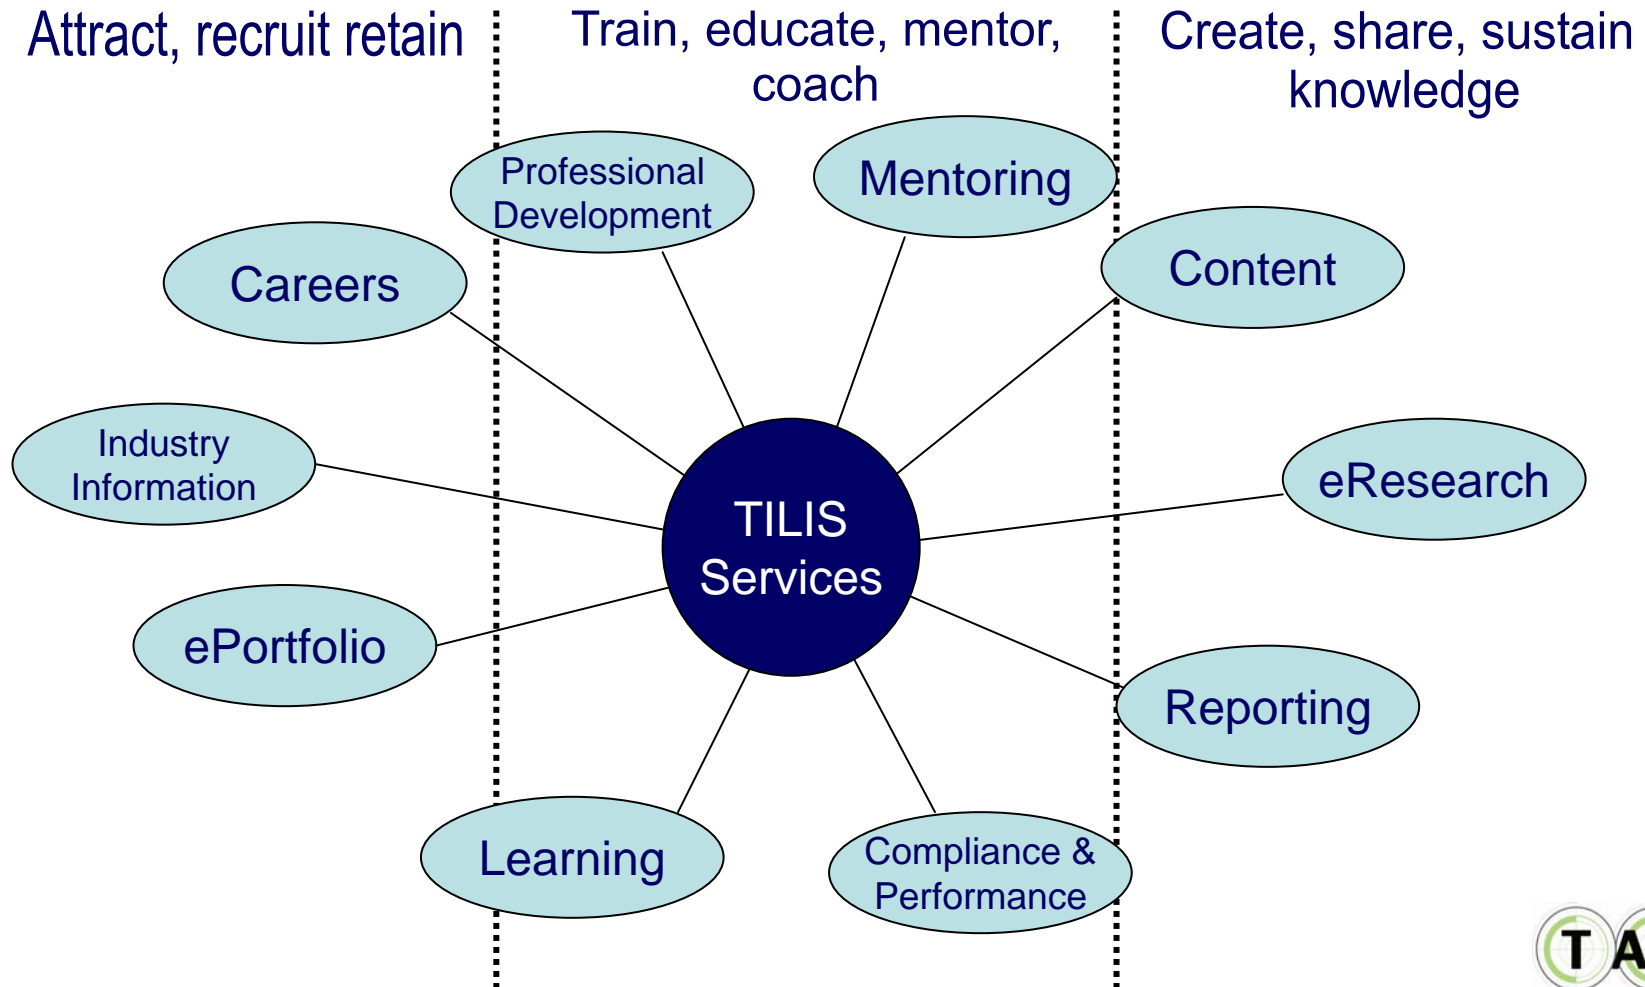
Attract, recruit retain

Train, educate, mentor, coach

Create, share, sustain knowledge

Professional Development

Mentoring

Careers

Content

Industry Information

TILIS Services

eResearch

ePortfolio

Reporting

Learning

Compliance & Performance

T A